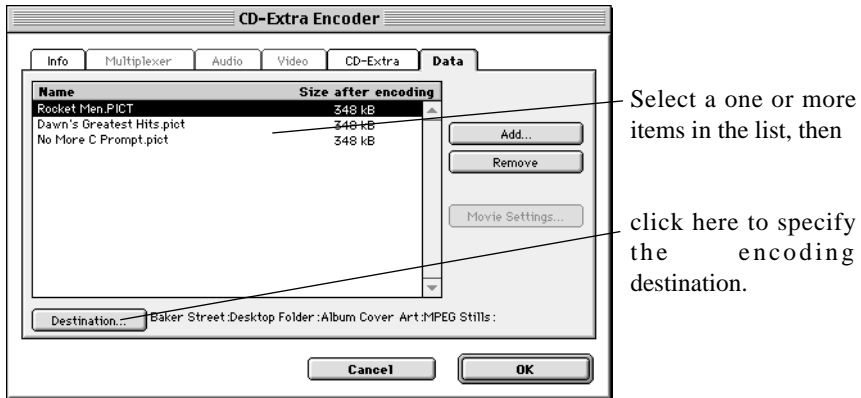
CD-Extra Encoder

Info | Multiplexer | Audio | Video | CD-Extra | Data

| Name | Size after encoding |
|---|---|
| Rocket Men.PICT | 348 kB |
| Dawn's Greatest Hits.pict | 348 kB |
| No More C Prompt.pict | 348 kB |

Add...

Remove

Movie Settings...

Destination...

Baker Street:Desktop Folder:Album Cover Art:MPEG Stills:

Cancel

OK

Select a one or more items in the list, then

click here to specify the encoding destination.